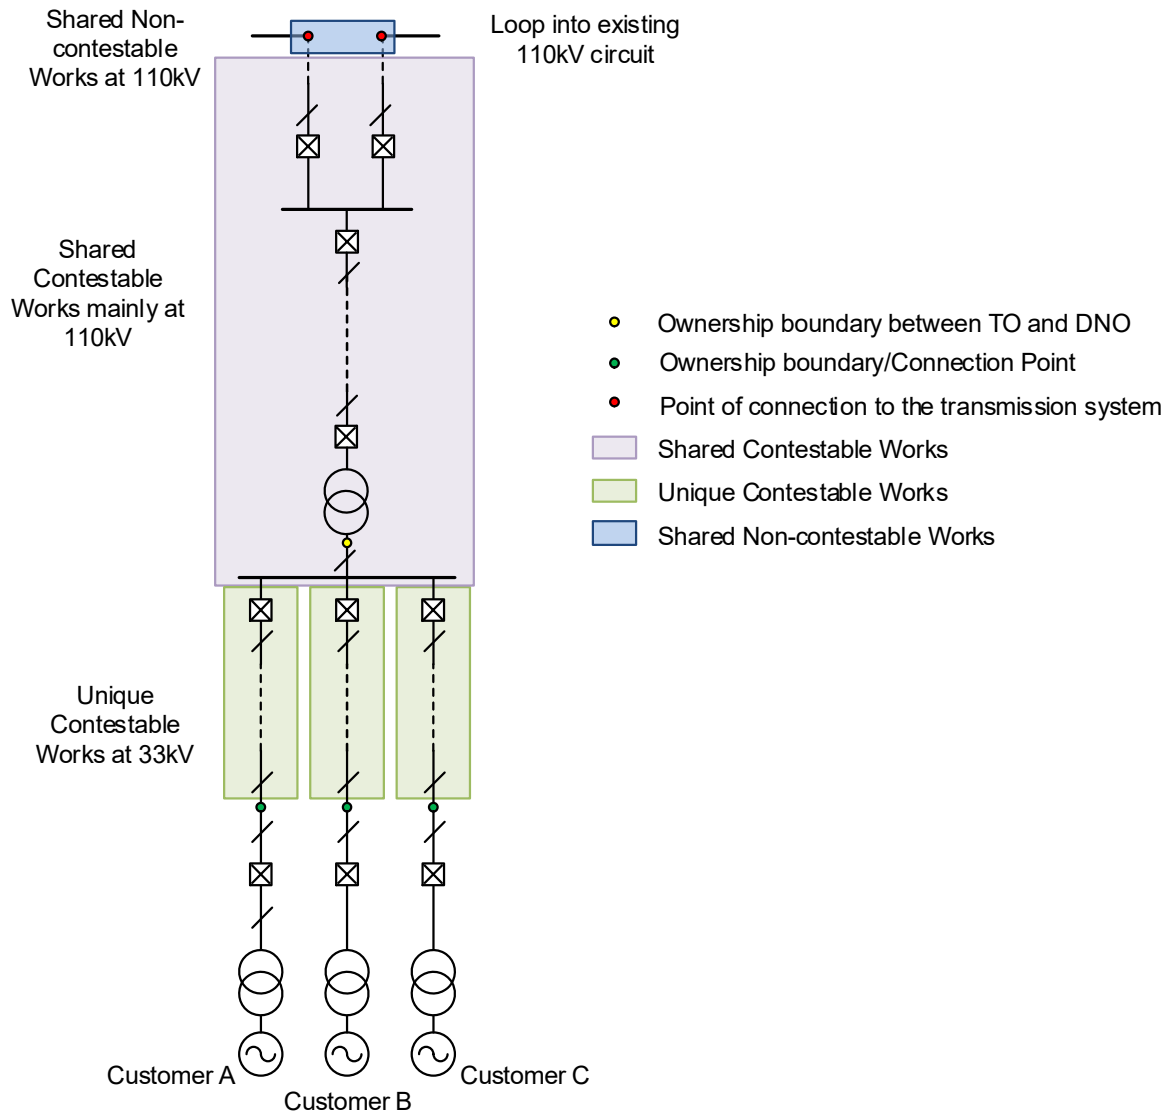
Shared Non-contestable Works at 110kV

Loop into existing 110kV circuit

Shared Contestable Works mainly at 110kV

Ownership boundary between TO and DNO

Ownership boundary/Connection Point

Point of connection to the transmission system

Shared Contestable Works

Unique Contestable Works

Shared Non-contestable Works

Unique Contestable Works at 33kV

Customer A

Customer B

Customer C